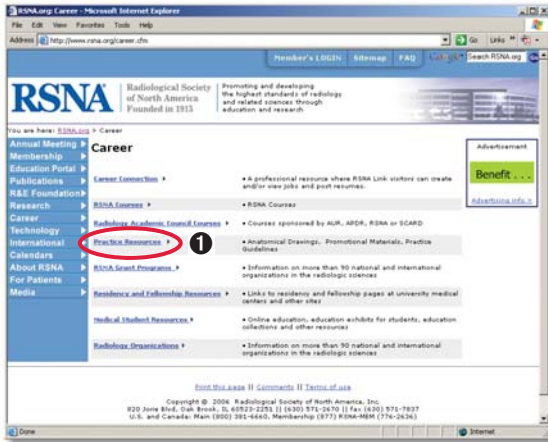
RSNA.org: Career - Microsoft Internet Explorer

File Edit View Favorites Tools Help

Address http://www.rsna.org/career.cfm

Go Links

Member's LOGIN | Sitemap | FAQ | Search RSNA.org

RSNA Radiological Society of North America Founded in 1915

Promoting and developing the highest standards of radiology and related sciences through education and research

You are here: RSNA.org > Career

Annual Meeting
Membership
Education Portal
Publications
R&E Foundation
Research
Career
Technology
International
Calendars
About RSNA
For Patients
Media

Career

| | |
|---|---|
| Career Connection ▸ | • A professional resource where RSNA Link visitors can create and/or view jobs and post resumes. |
| RSNA Courses ▸ | • RSNA Courses |
| Radiology Academic Council Courses ▸ | • Courses sponsored by AUR, APDR, RSNA or SCARD |
| Practice Resources ▸ | • Anatomical Drawings, Promotional Materials, Practice Guidelines |
| RSNA Grant Programs ▸ | • Information on more than 90 national and international organizations in the radiologic sciences |
| Residency and Fellowship Resources ▸ | • Links to residency and fellowship pages at university medical centers and other sites |
| Medical Student Resources ▸ | • Online education, education exhibits for students, education collections and other resources |
| Radiology Organizations ▸ | • Information on more than 90 national and international organizations in the radiologic sciences |

❶

Advertisement

Benefit . . .

Advertising info »

Print this page || Comments || Terms of use

Copyright © 2006 Radiological Society of North America, Inc.
820 Jorie Blvd, Oak Brook, IL 60523-2251 || (630) 571-2670 || fax (630) 571-7837
U.S. and Canada: Main (800) 381-6660, Membership (877) RSNA-MEM (776-2636)

Done

Internet